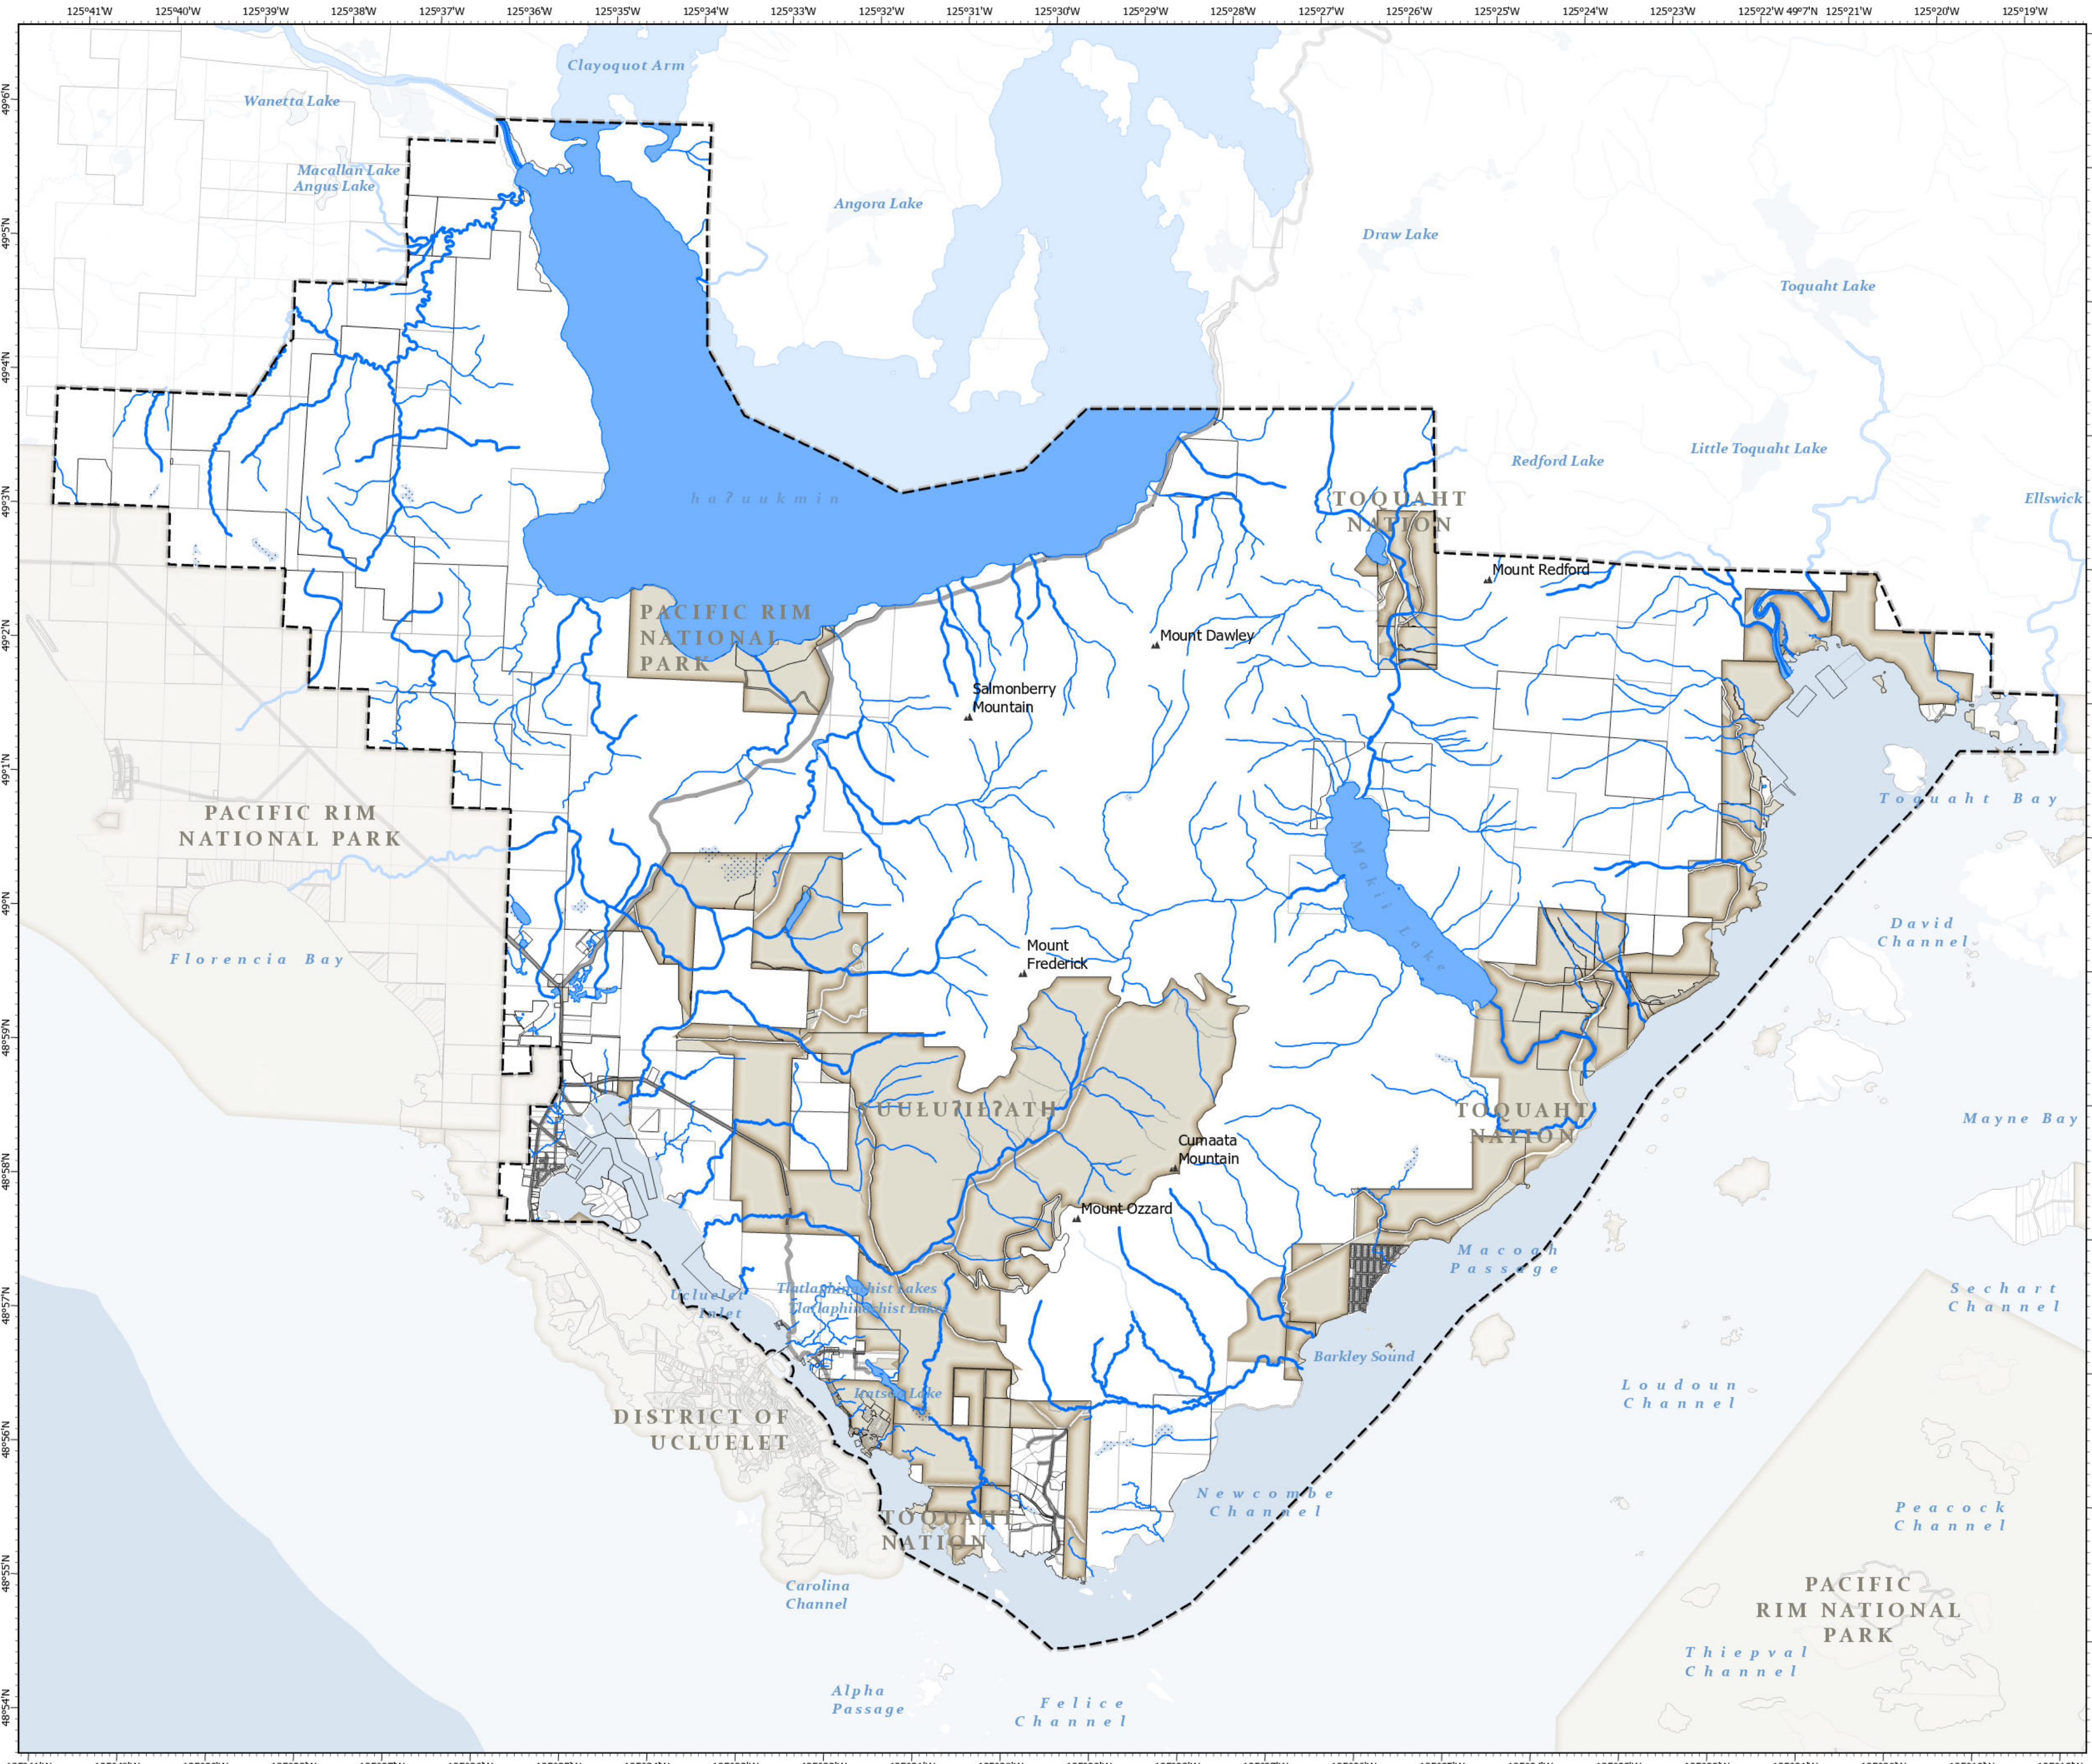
125°41'W 125°40'W 125°39'W 125°38'W 125°37'W 125°36'W 125°35'W 125°34'W 125°33'W 125°32'W 125°31'W 125°30'W 125°29'W 125°28'W 125°27'W 125°26'W 125°25'W 125°24'W 125°23'W 125°22'W 49°7'N 125°21'W 125°20'W 125°19'W

49°6'N
49°5'N
49°4'N
49°3'N
49°2'N
49°1'N
49°N
48°59'N
48°58'N
48°57'N
48°56'N
48°55'N
48°54'N

Clayoquot Arm

Wanetta Lake

Macallan Lake
Angus Lake

Angora Lake

Draw Lake

Toquaht Lake

Redford Lake

Little Toquaht Lake

Ellswick

haʔuukmin

TOQUAHT NATION

Mount Redford

PACIFIC RIM NATIONAL PARK

Mount Dawley

Salmonberry Mountain

PACIFIC RIM NATIONAL PARK

Toquaht Bay

Maktii Lake

Florencia Bay

Mount Frederick

David Channel

YUUŁUʔIŁʔATḤ

TOQUAHT NATION

Mayne Bay

Cumaata Mountain

Mount Ozzard

Macoah Passage

Ucluelet Inlet

Tlatlaphiniphist Lakes
Tlatlaphiniphist Lakes

Sechart Channel

Barkley Sound

Loudoun Channel

Lutsa Lake

DISTRICT OF UCLUELET

Newcombe Channel

Peacock Channel

TOQUAHT NATION

Carolina Channel

PACIFIC RIM NATIONAL PARK

Thiepval Channel

Alpha Passage

Felice Channel